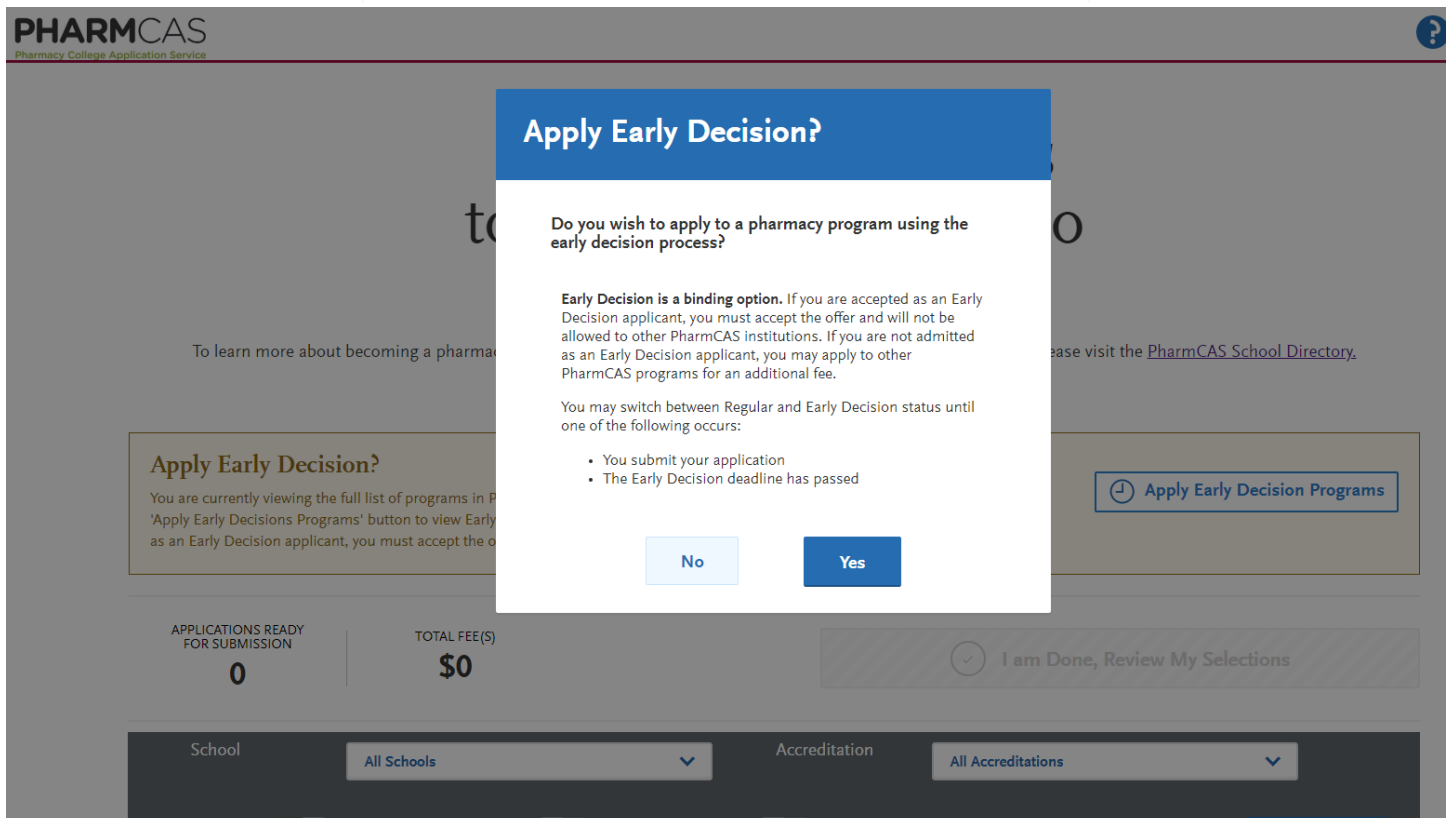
PHARMCAS
Pharmacy College Application Service

?

t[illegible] o

To learn more about becoming a pharma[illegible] ease visit the PharmCAS School Directory.

Apply Early Decision?

You are currently viewing the full list of programs in P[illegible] 'Apply Early Decisions Programs' button to view Early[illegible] as an Early Decision applicant, you must accept the o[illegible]

Apply Early Decision Programs

APPLICATIONS READY FOR SUBMISSION
0

TOTAL FEE(S)
$0

I am Done, Review My Selections

School
All Schools

Accreditation
All Accreditations

Apply Early Decision?

Do you wish to apply to a pharmacy program using the early decision process?

Early Decision is a binding option. If you are accepted as an Early Decision applicant, you must accept the offer and will not be allowed to other PharmCAS institutions. If you are not admitted as an Early Decision applicant, you may apply to other PharmCAS programs for an additional fee.

You may switch between Regular and Early Decision status until one of the following occurs:

• You submit your application
• The Early Decision deadline has passed

No

Yes